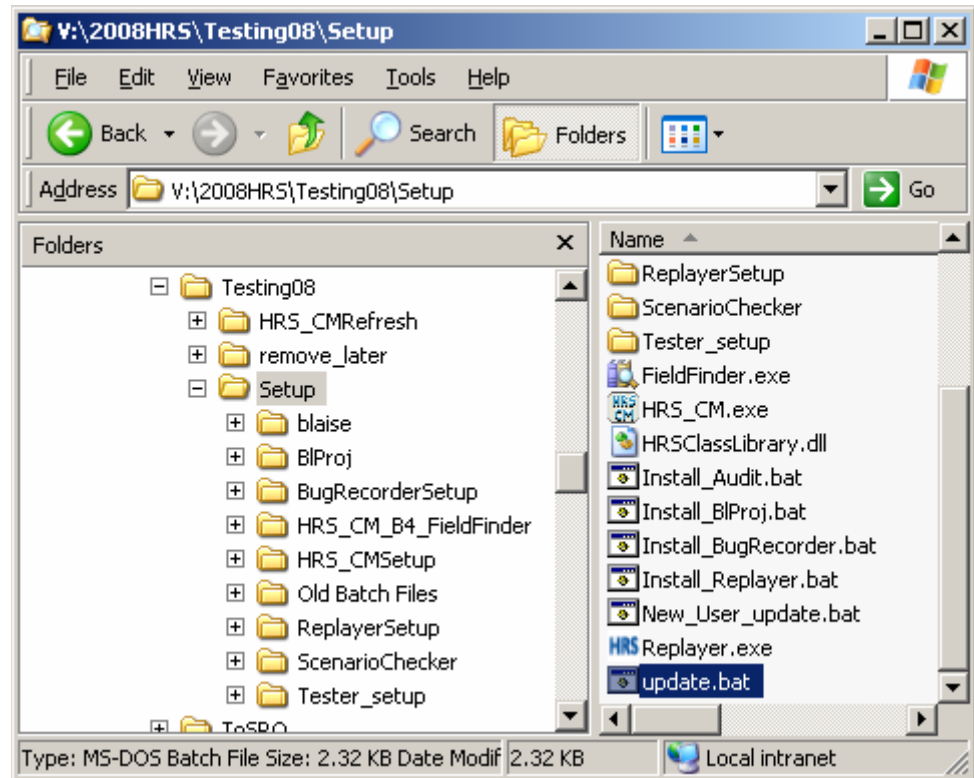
V:\2008HRS\Testing08\Setup

File Edit View Favorites Tools Help

Back Search Folders

Address V:\2008HRS\Testing08\Setup Go

Folders

Testing08
HRS_CMRefresh
remove_later
Setup
blaise
BlProj
BugRecorderSetup
HRS_CM_B4_FieldFinder
HRS_CMSetup
Old Batch Files
ReplayerSetup
ScenarioChecker
Tester_setup
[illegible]

Name
ReplayerSetup
ScenarioChecker
Tester_setup
FieldFinder.exe
HRS_CM.exe
HRSClassLibrary.dll
Install_Audit.bat
Install_BlProj.bat
Install_BugRecorder.bat
Install_Replayer.bat
New_User_update.bat
Replayer.exe
update.bat

Type: MS-DOS Batch File Size: 2.32 KB Date Modif 2.32 KB Local intranet